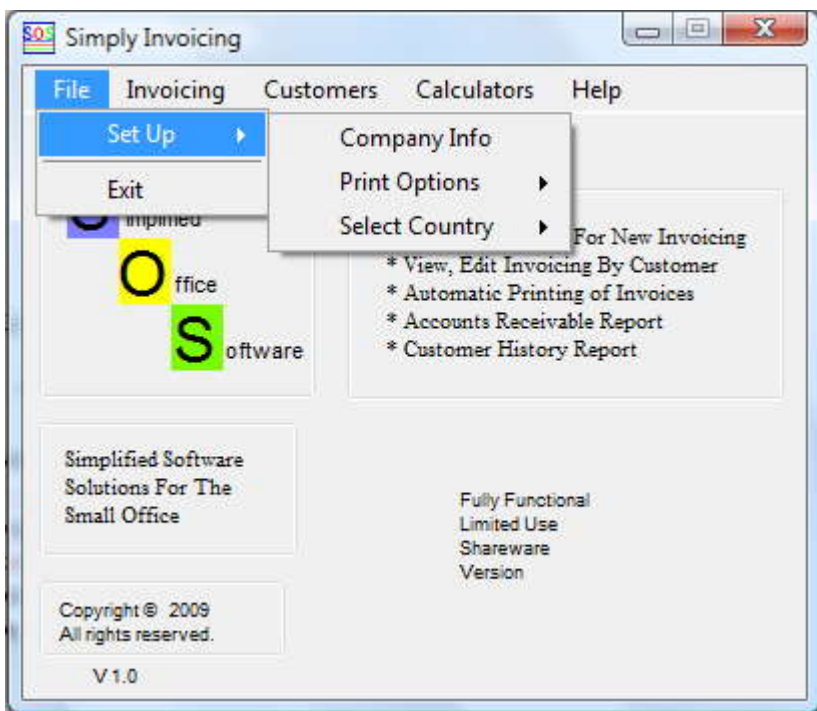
SOS Simply Invoicing

File Invoicing Customers Calculators Help

Set Up
Exit

Company Info
Print Options
Select Country

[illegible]implified
Office
Software

For New Invoicing
* View, Edit Invoicing By Customer
* Automatic Printing of Invoices
* Accounts Receivable Report
* Customer History Report

Simplified Software Solutions For The Small Office

Fully Functional
Limited Use
Shareware
Version

Copyright © 2009
All rights reserved.

V 1.0